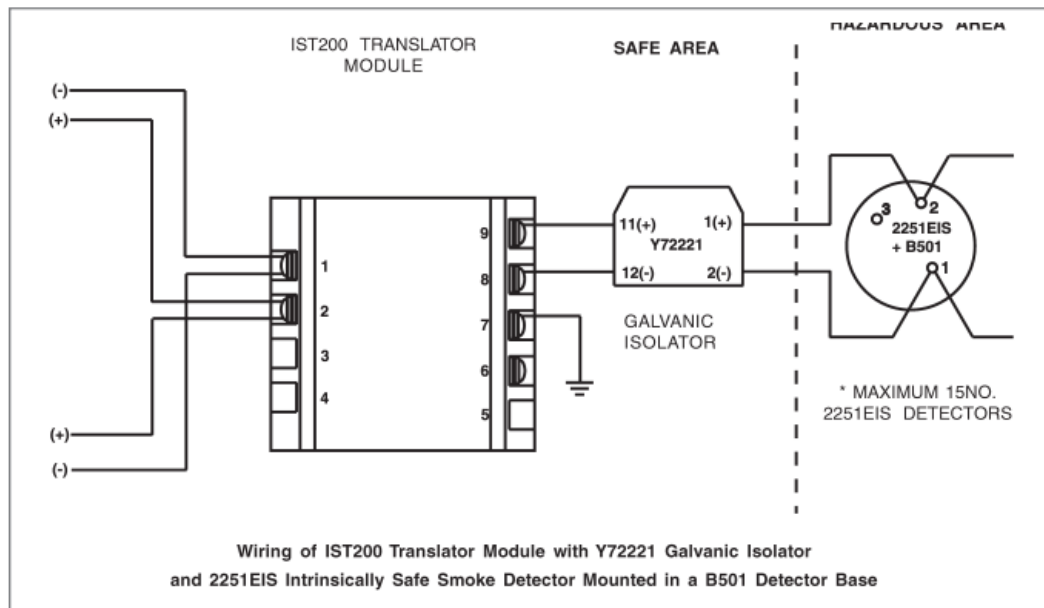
IST200 TRANSLATOR MODULE

SAFE AREA

HAZARDOUS AREA

(-)
(+)

1
2
3
4

(+)
(-)

9
8
7
6
5

11(+)
1(+)
Y72221
12(-)
2(-)

GALVANIC ISOLATOR

3
2
2251EIS
+ B501
1

* MAXIMUM 15NO. 2251EIS DETECTORS

Wiring of IST200 Translator Module with Y72221 Galvanic Isolator and 2251EIS Intrinsically Safe Smoke Detector Mounted in a B501 Detector Base